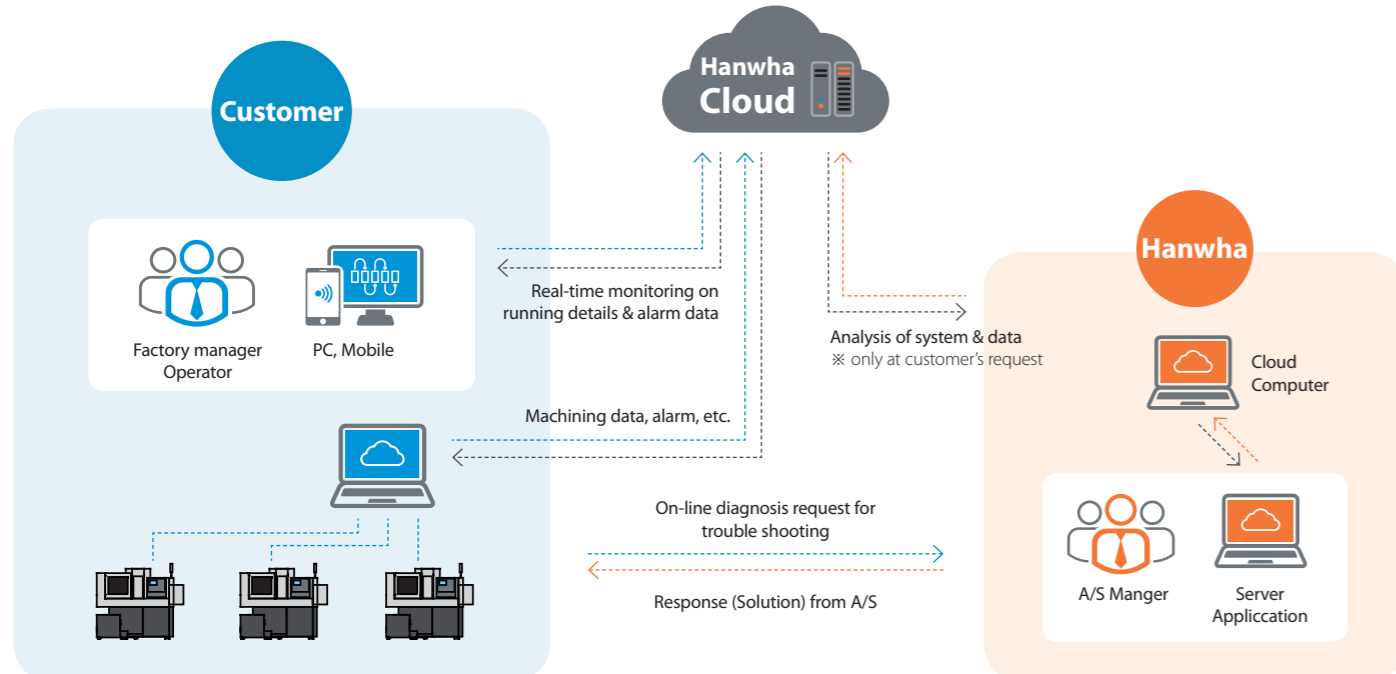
Hanwha Cloud

Customer

Factory manager
Operator

PC, Mobile

Real-time monitoring on running details & alarm data

Machining data, alarm, etc.

Analysis of system & data
※ only at customer's request

Hanwha

Cloud Computer

On-line diagnosis request for trouble shooting

Response (Solution) from A/S

A/S Manger

Server Appliccation